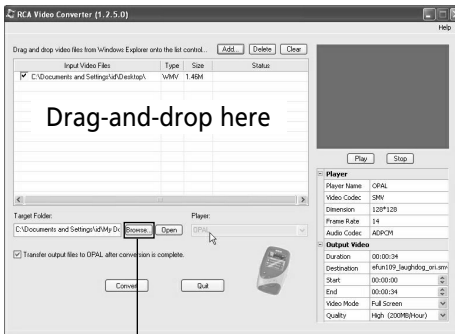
RCA Video Converter (1.2.5.0)

Help

Drag and drop video files from Windows Explorer into the list control... Add... Delete Clear

| Input Video Files | Type | Size | Status |
|---|---|---|---|
| C:\Documents and Settings\id\Desktop\ | WMV | 1.46M | |

Drag-and-drop here

Play Stop

| Player | |
|---|---|
| Player Name | OPAL |
| Video Codec | SMV |
| Dimension | 128*128 |
| Frame Rate | 14 |
| Audio Codec | ADPCM |
| **Output Video** | |
| Duration | 00:00:34 |
| Destination | efun109_laughdog_ori.smv |
| Start | 00:00:00 |
| End | 00:00:34 |
| Video Mode | Full Screen |
| Quality | High (200MB/Hour) |

Target Folder:

C:\Documents and Settings\id\My Do Browse... Open

Player:

OPAL

Transfer output files to OPAL after conversion is complete.

Convert Quit